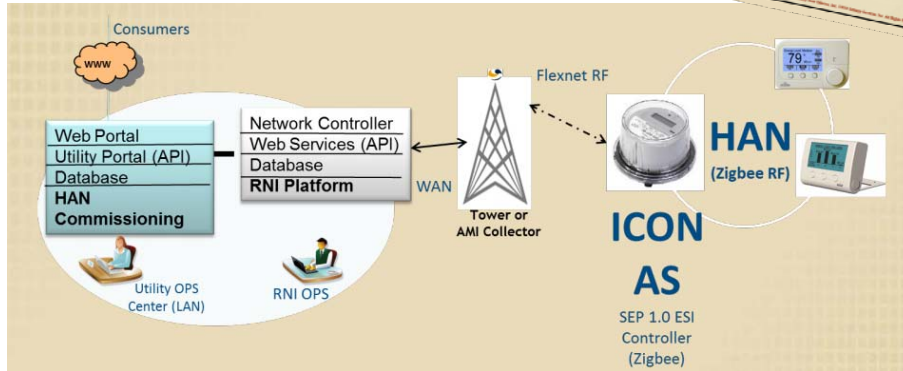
Consumers

www

Web Portal
Utility Portal (API)
Database
HAN Commissioning

Network Controller
Web Services (API)
Database
RNI Platform

WAN

Flexnet RF

Tower or AMI Collector

HAN
(Zigbee RF)

79

ICON AS

SEP 1.0 ESI Controller (Zigbee)

Utility OPS Center (LAN)

RNI OPS